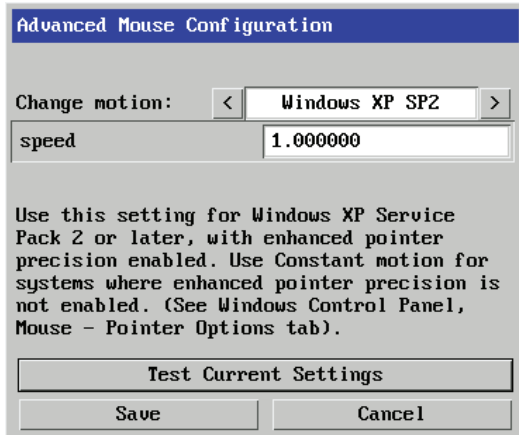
Advanced Mouse Configuration

Change motion: < Windows XP SP2 >

speed 1.000000

Use this setting for Windows XP Service Pack 2 or later, with enhanced pointer precision enabled. Use Constant motion for systems where enhanced pointer precision is not enabled. (See Windows Control Panel, Mouse - Pointer Options tab).

Test Current Settings

Save

Cancel